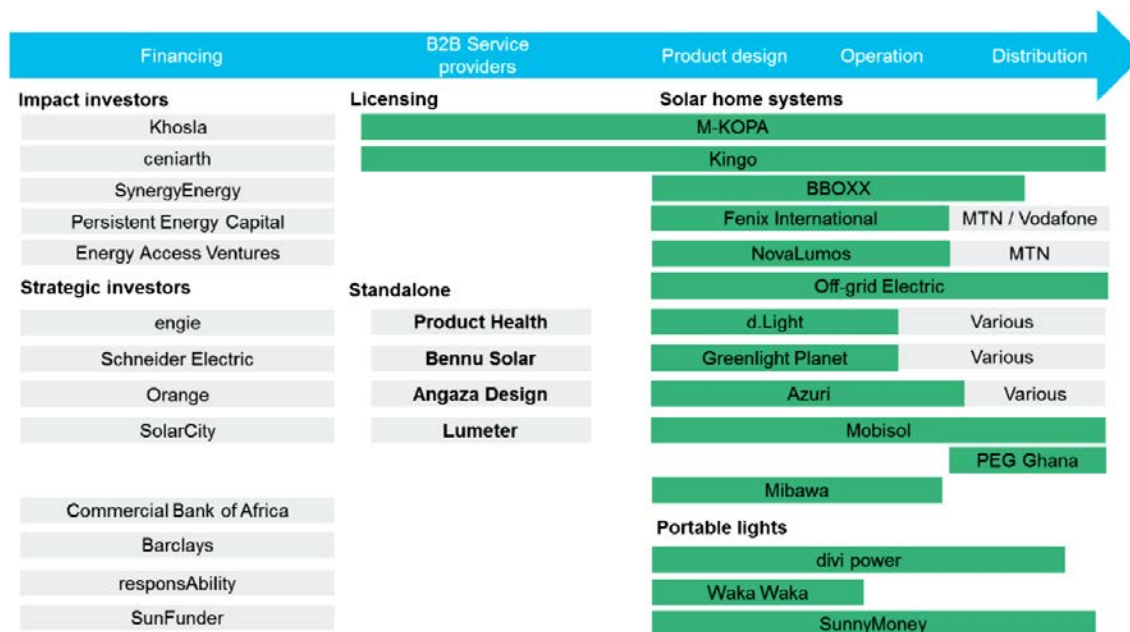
Financing
B2B Service providers
Product design
Operation
Distribution

Impact investors
Khosla
ceniarth
SynergyEnergy
Persistent Energy Capital
Energy Access Ventures

Strategic investors
engie
Schneider Electric
Orange
SolarCity

Commercial Bank of Africa
Barclays
responsAbility
SunFunder

Licensing

Standalone
Product Health
Bennu Solar
Angaza Design
Lumeter

Solar home systems
M-KOPA
Kingo
BBOXX
Fenix International
MTN / Vodafone
NovaLumos
MTN
Off-grid Electric
d.Light
Various
Greenlight Planet
Various
Azuri
Various
Mobisol
PEG Ghana
Mibawa

Portable lights
divi power
Waka Waka
SunnyMoney